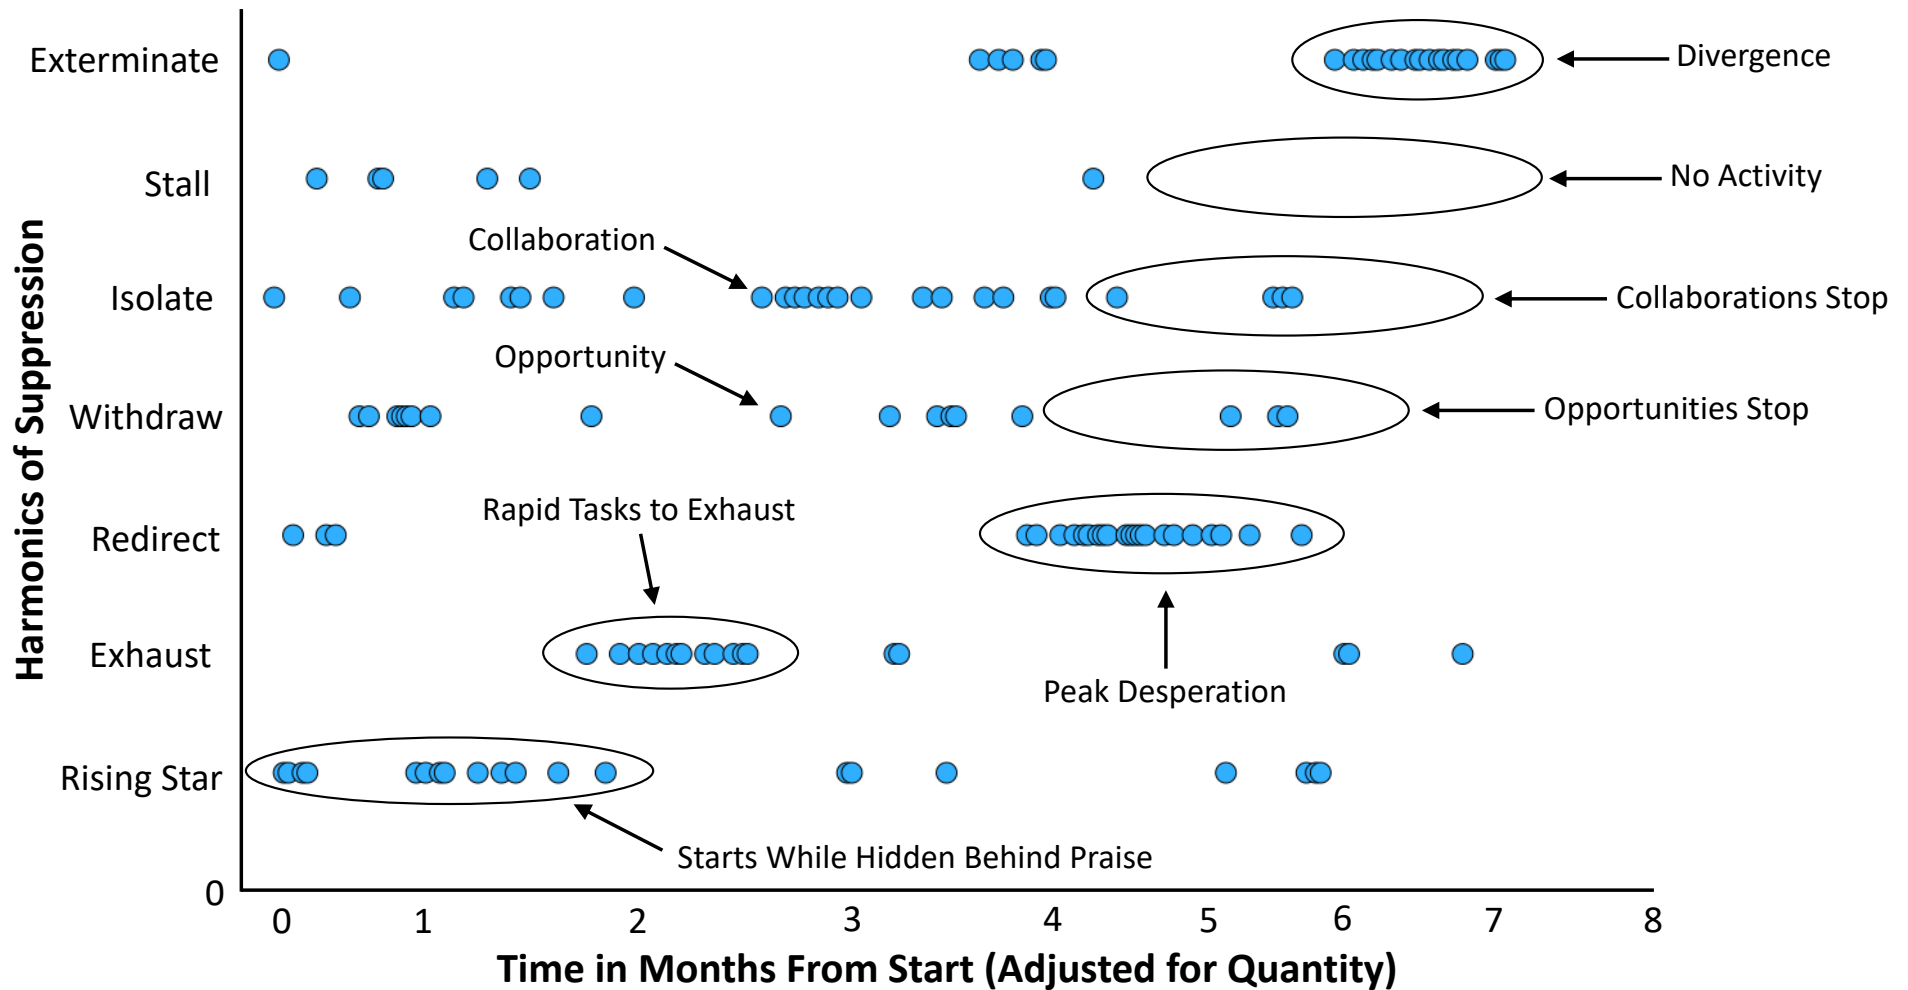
Harmonics of Suppression

Exterminate
Stall
Isolate
Withdraw
Redirect
Exhaust
Rising Star
0

Divergence
No Activity
Collaboration
Collaborations Stop
Opportunity
Opportunities Stop
Rapid Tasks to Exhaust
Peak Desperation
Starts While Hidden Behind Praise

0 1 2 3 4 5 6 7 8

Time in Months From Start (Adjusted for Quantity)